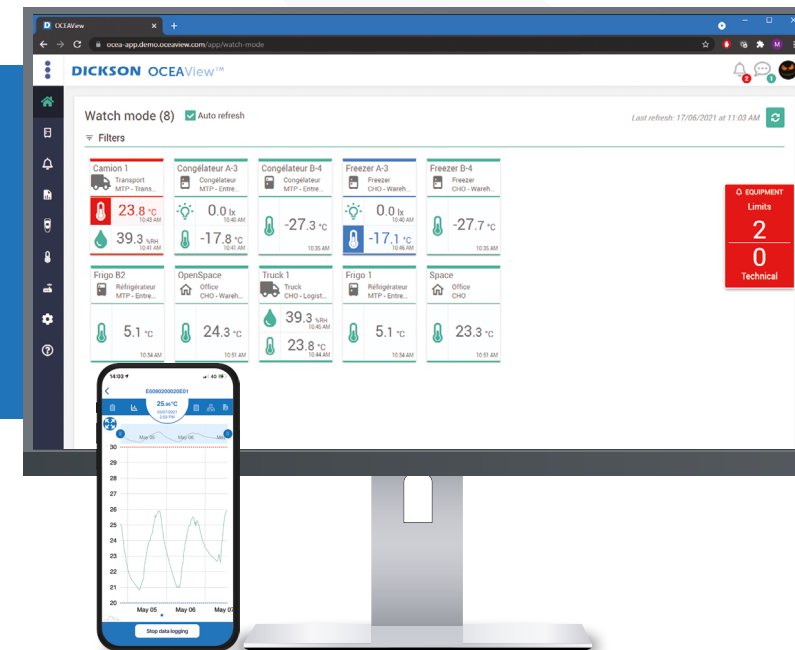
OCEAView
ocea-app.demo.oceaview.com/app/watch-mode
DICKSON OCEAView™
2 1 M

Watch mode (8) Auto refresh
Last refresh: 17/06/2021 at 11:03 AM
Filters

Camion 1
Transport
MTP - Trans...
23.8 °C
10:43 AM
39.3 %RH
10:41 AM

Congélateur A-3
Congélateur
MTP - Entre...
0.0 lx
10:40 AM
-17.8 °C
10:40 AM

Congélateur B-4
Congélateur
MTP - Entre...
-27.3 °C
10:35 AM

Freezer A-3
Freezer
CHO - Wareh...
0.0 lx
10:46 AM
-17.1 °C
10:46 AM

Freezer B-4
Freezer
CHO - Wareh...
-27.7 °C
10:35 AM

EQUIPMENT
Limits
2
0
Technical

Frigo B2
Réfrigérateur
MTP - Entre...
5.1 °C
10:54 AM

OpenSpace
Office
CHO - Wareh...
24.3 °C
10:51 AM

Truck 1
Truck
CHO - Logist...
39.3 %RH
10:45 AM
23.8 °C
10:44 AM

Frigo 1
Réfrigérateur
MTP - Entre...
5.1 °C
10:54 AM

Space
Office
CHO
23.3 °C
10:51 AM

14:03
E5080200020ED1
25.(illegible)°C
May 05 May 06
30
29
28
27
26
25
24
23
22
21
20
May 05 May 06 May 07
Stop data logging